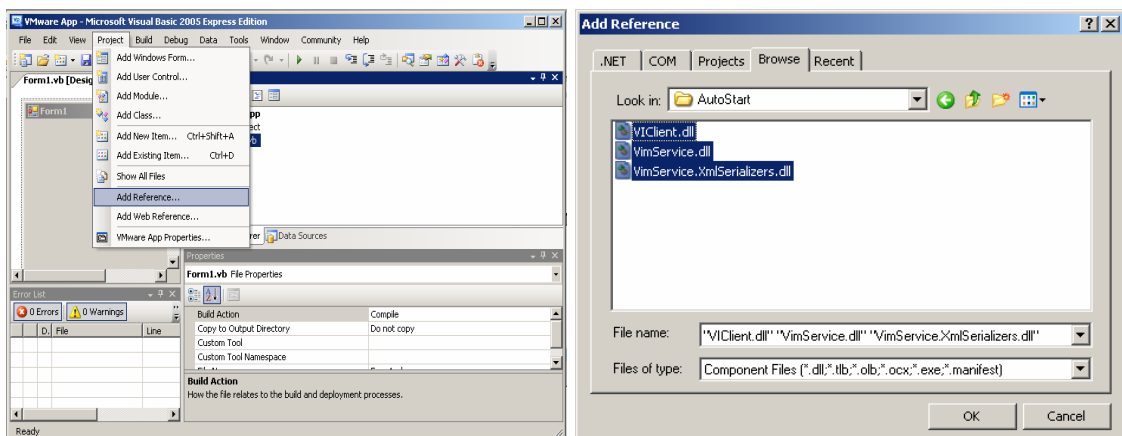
VMware App - Microsoft Visual Basic 2005 Express Edition

File Edit View Project Build Debug Data Tools Window Community Help

Form1.vb [Desig

Form1

Add Windows Form...
Add User Control...
Add Module...
Add Class...
Add New Item... Ctrl+Shift+A
Add Existing Item... Ctrl+D
Show All Files
Add Reference...
Add Web Reference...
VMware App Properties...

pp
ect
vb

rer Data Sources

Error List
0 Errors 0 Warnings
D. File Line

Properties
Form1.vb File Properties

| | |
|---|---|
| Build Action | Compile |
| Copy to Output Directory | Do not copy |
| Custom Tool | |
| Custom Tool Namespace | |

Build Action
How the file relates to the build and deployment processes.

Ready

Add Reference

.NET COM Projects Browse Recent

Look in: AutoStart

VIClient.dll
VimService.dll
VimService.XmlSerializers.dll

File name: "VIClient.dll" "VimService.dll" "VimService.XmlSerializers.dll"

Files of type: Component Files (*.dll;*.tlb;*.olb;*.ocx;*.exe;*.manifest)

OK Cancel